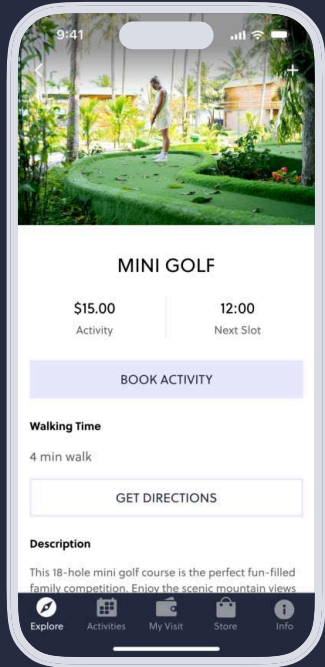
9:41

MINI GOLF

$15.00
Activity

12:00
Next Slot

BOOK ACTIVITY

Walking Time

4 min walk

GET DIRECTIONS

Description

This 18-hole mini golf course is the perfect fun-filled family competition. Enjoy the scenic mountain views

Explore
Activities
My Visit
Store
Info